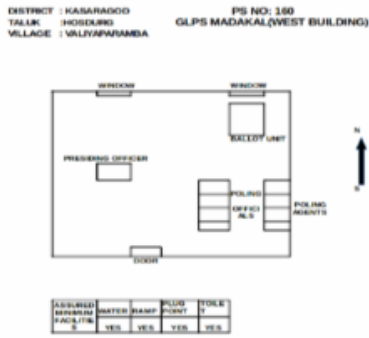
DISTRICT : KASARAGOD
TALUK : HOSDURG
VILLAGE : VALIYAPARAMBA

PS NO: 160
GLPS MADAKAL(WEST BUILDING)

WINDOW
WINDOW
BALLOT UNIT
N
S
PRESIDING OFFICER
POLING OFFICIALS
POLING AGENTS
DOOR

| ASSURED MINIMUM FACILITIES | WATER | RAMP | PLUG POINT | TOILET |
|---|---|---|---|---|
| | YES | YES | YES | YES |